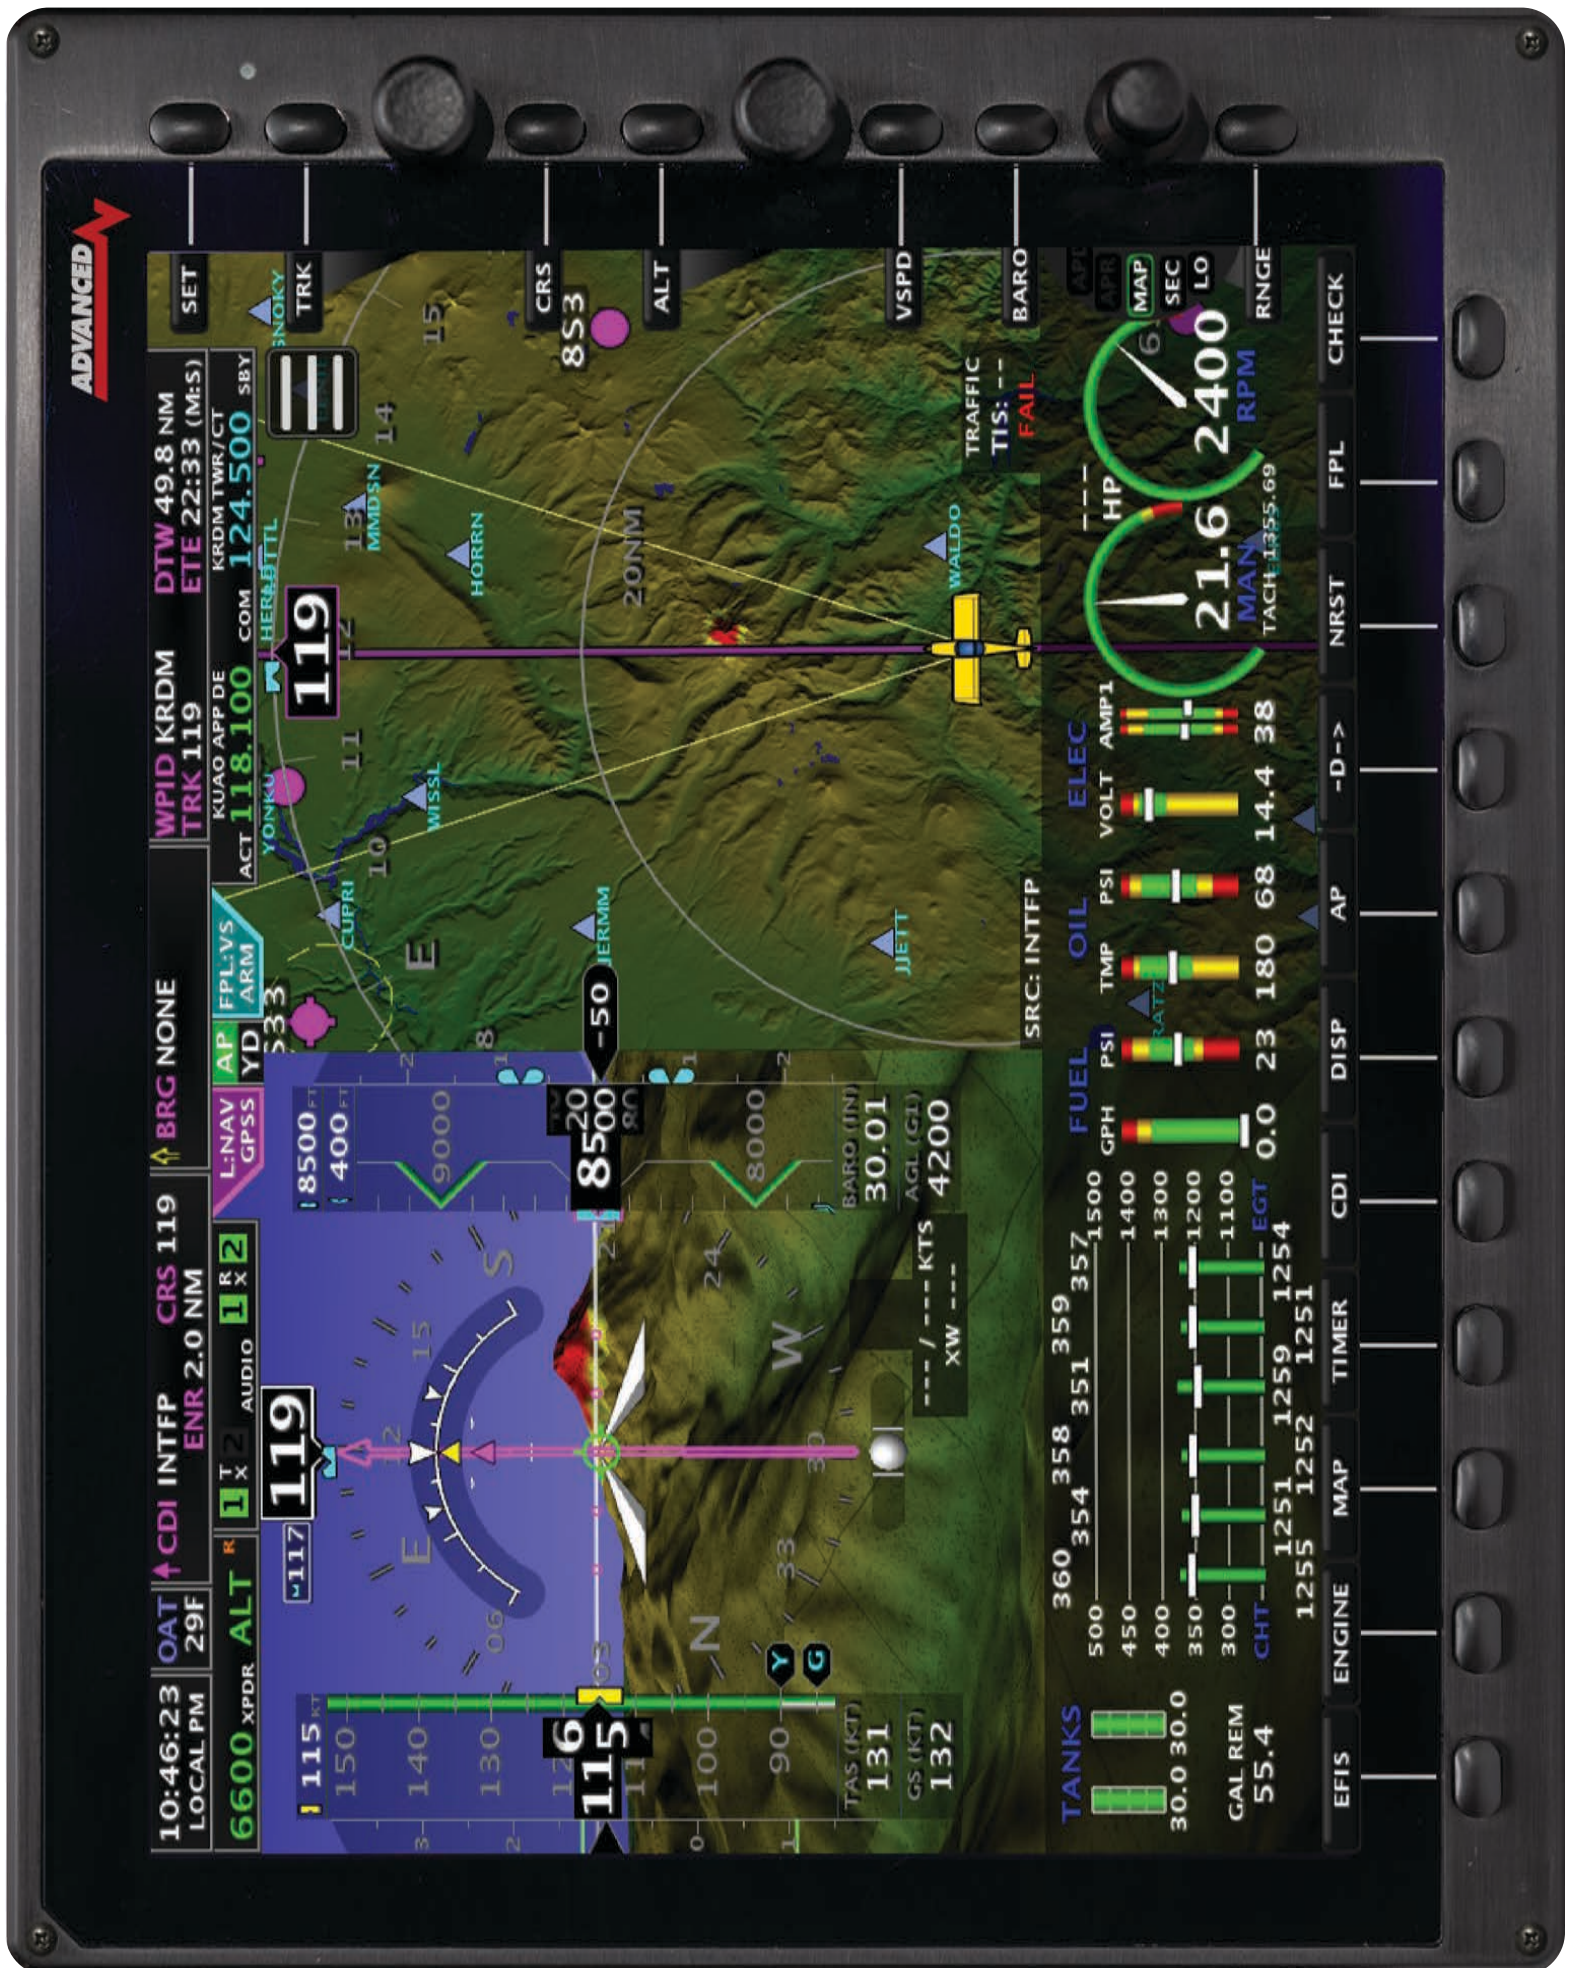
ADVANCED

SET
TRK
CRS
ALT
VSPD
BARO
RNGE

10:46:23 LOCAL PM
OAT 29F
CDI INTFP
ENR 2.0 NM
CRS 119
BRG NONE
WPID KRDM
TRK 119
DTW 49.8 NM
ETE 22:33 (M:S)

6600 XPDR ALT
1 TX 2 AUDIO 1 RX 2
L:NAV GPSS
AP YD
FPL:VS ARM
ACT KUAO APP DE 118.100
COM KRDM TWR/CT 124.500 SBY

115 KT
150
140
130
115
100
90
TAS (KT) 131
GS (KT) 132

119
117
E
N
S
W
33
30
24
15
06
03

8500 FT
400 FT
9000
8500
8000
-50
BARO (IN) 30.01
AGL (GL) 4200
--- / --- KTS
XW ---

SNOKY
853
15
14
13
MMDSN
HORRN
119
HERBT
TTL
12
11
YONKU
WISSL
10
CUPRI
E
JERMM
533
20NM
WALDO
JJETT
TRAFFIC
TIS: --
FAIL
SRC: INTFP

APR
MAP
SEC
LO

TANKS
30.0 30.0
GAL REM 55.4
360 354 358 359 357
1255 1251 1252 1259 1251 1254
500 450 400 350 300
1500 1400 1300 1200 1100
CHT EGT
FUEL GPH 0.0
PSI 23
OIL TMP 180
PSI 68
ELEC VOLT 14.4
AMP1 38
HP
21.6
MAN
2400
RPM
TACH 1355.69

EFIS
ENGINE
MAP
TIMER
CDI
DISP
AP
-D->
NRST
FPL
CHECK